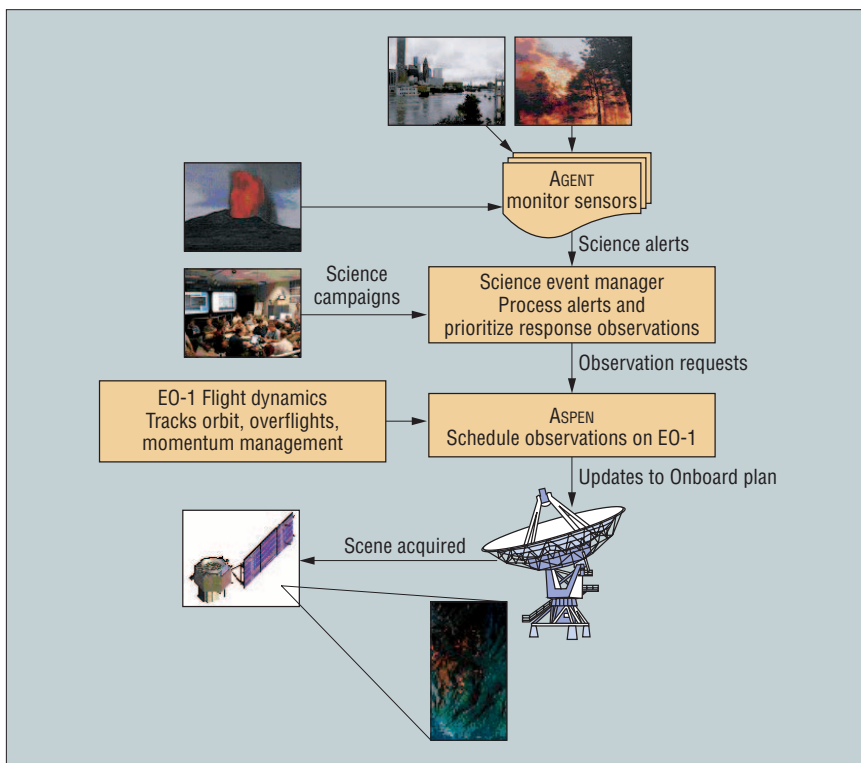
AGENT
monitor sensors

Science alerts

Science campaigns

Science event manager
Process alerts and prioritize response observations

Observation requests

EO-1 Flight dynamics
Tracks orbit, overflights, momentum management

ASPEN
Schedule observations on EO-1

Updates to Onboard plan

Scene acquired